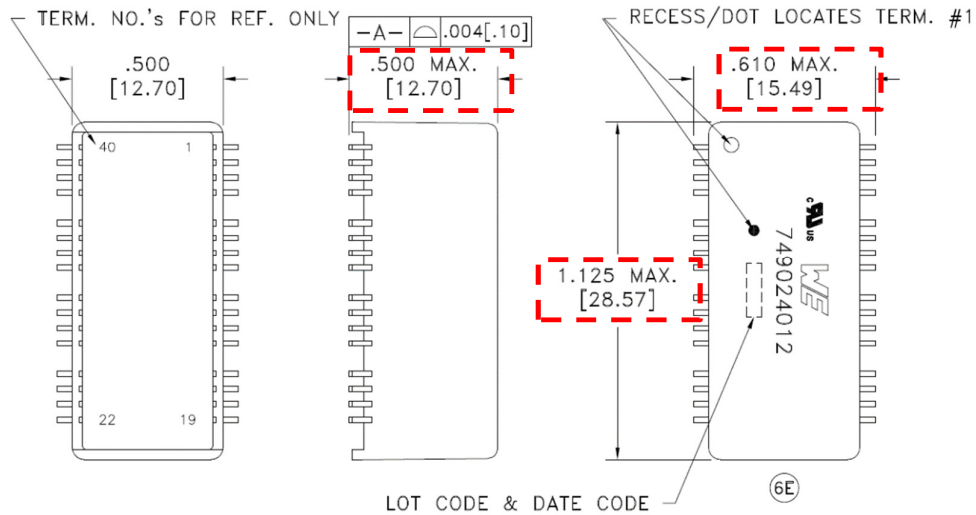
TERM. NO.'s FOR REF. ONLY

.500
[12.70]

40
1
22
19

−A− ⌓ .004[.10]

.500 MAX.
[12.70]

RECESS/DOT LOCATES TERM. #1

.610 MAX.
[15.49]

1.125 MAX.
[28.57]

c UL us

WE

749024012

6E

LOT CODE & DATE CODE